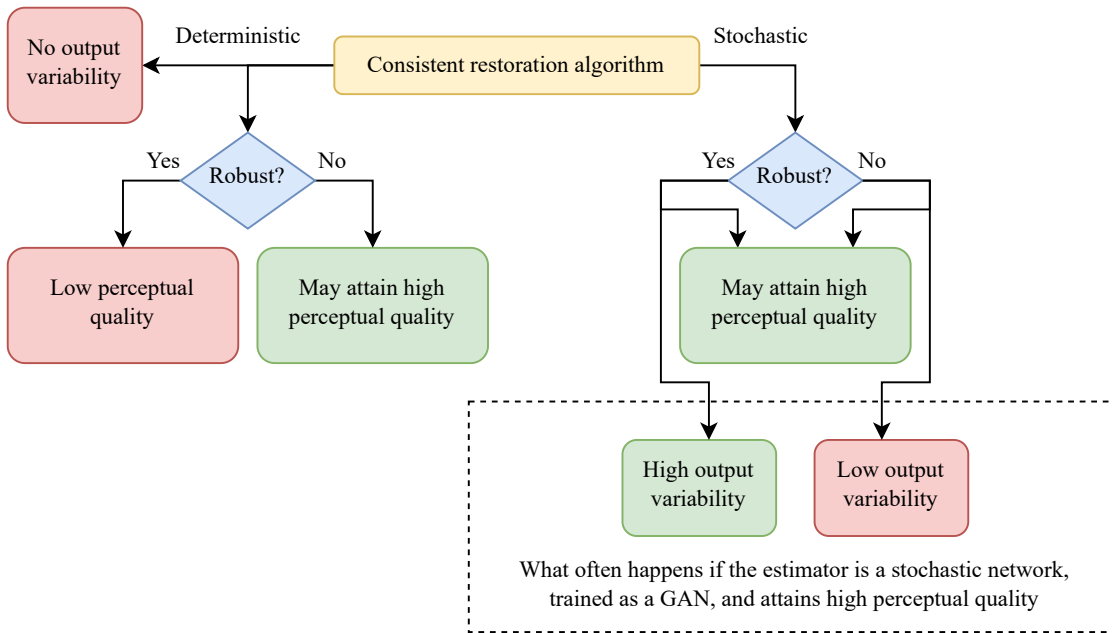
No output variability

Deterministic

Consistent restoration algorithm

Stochastic

Yes

Robust?

No

Yes

Robust?

No

Low perceptual quality

May attain high perceptual quality

May attain high perceptual quality

High output variability

Low output variability

What often happens if the estimator is a stochastic network, trained as a GAN, and attains high perceptual quality